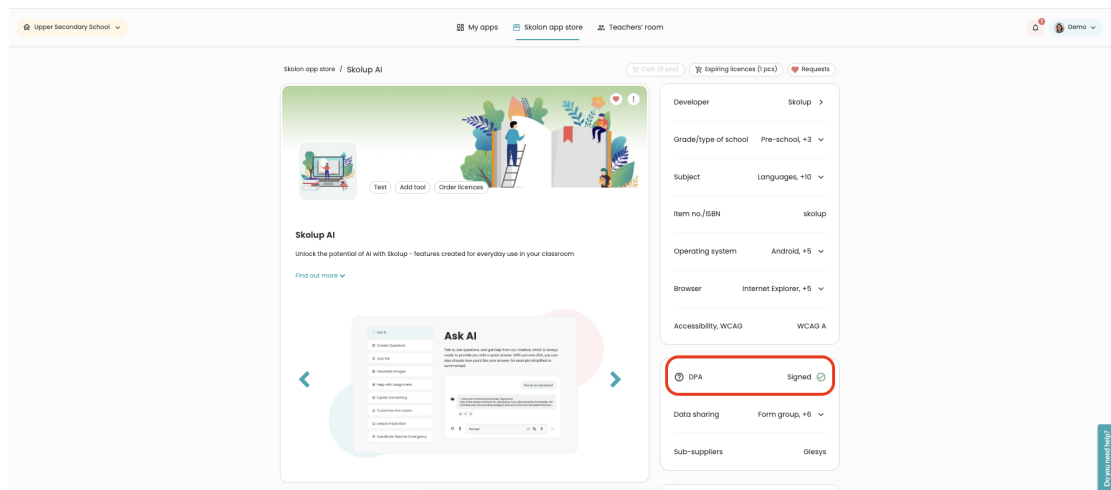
Upper Secondary School

My apps
Skolon app store
Teachers' room

Demo

Skolon app store / Skolup AI

Cart (0 pcs)
Expiring licences (1 pcs)
Requests

Test
Add tool
Order licences

Skolup AI

Unlock the potential of AI with Skolup - features created for everyday use in your classroom

Find out more

Ask AI
Create Questions
Quiz Me
Generate Images
Help with Assignment
Explain Something
Customize the Lesson
Lesson Inspiration
Substitute Teacher Emergency

Ask AI

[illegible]

Developer Skolup
Grade/type of school Pre-school, +3
Subject Languages, +10
Item no./ISBN skolup
Operating system Android, +5
Browser Internet Explorer, +5
Accessibility, WCAG WCAG A

DPA Signed
Data sharing Form group, +6
Sub-suppliers Glesys

Do you need help?